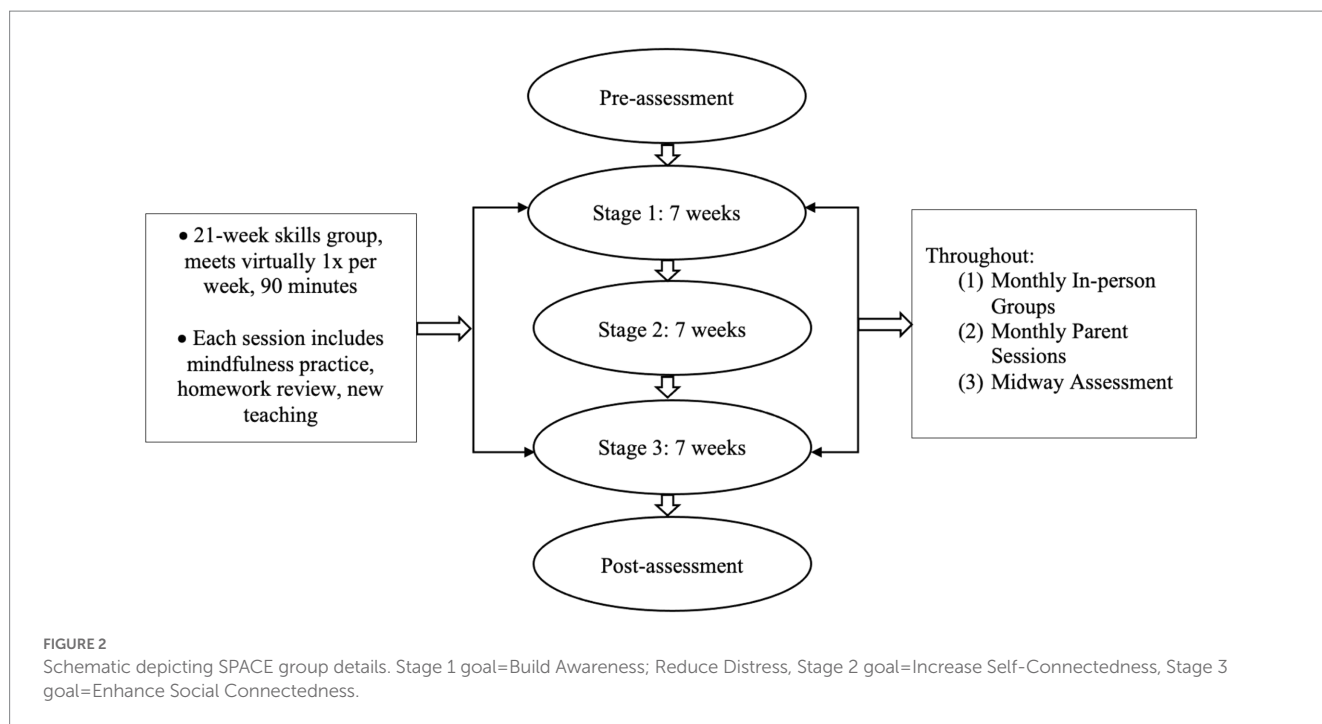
• 21-week skills group, meets virtually 1x per week, 90 minutes

• Each session includes mindfulness practice, homework review, new teaching

Pre-assessment

Stage 1: 7 weeks

Stage 2: 7 weeks

Stage 3: 7 weeks

Post-assessment

Throughout:
(1) Monthly In-person Groups
(2) Monthly Parent Sessions
(3) Midway Assessment

FIGURE 2
Schematic depicting SPACE group details. Stage 1 goal=Build Awareness; Reduce Distress, Stage 2 goal=Increase Self-Connectedness, Stage 3 goal=Enhance Social Connectedness.